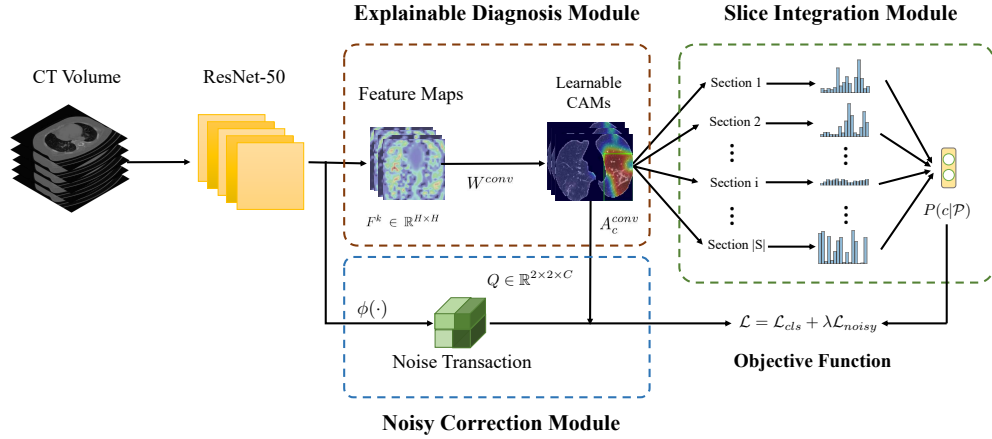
Explainable Diagnosis Module

Slice Integration Module

CT Volume

ResNet-50

Feature Maps

Learnable CAMs

$W^{conv}$

$F^k \in \mathbb{R}^{H\times H}$

$A_c^{conv}$

Section 1

Section 2

Section i

Section |S|

$P(c|\mathcal{P})$

$Q \in \mathbb{R}^{2\times 2\times C}$

$\phi(\cdot)$

Noise Transaction

$\mathcal{L} = \mathcal{L}_{cls} + \lambda\mathcal{L}_{noisy}$

Objective Function

Noisy Correction Module